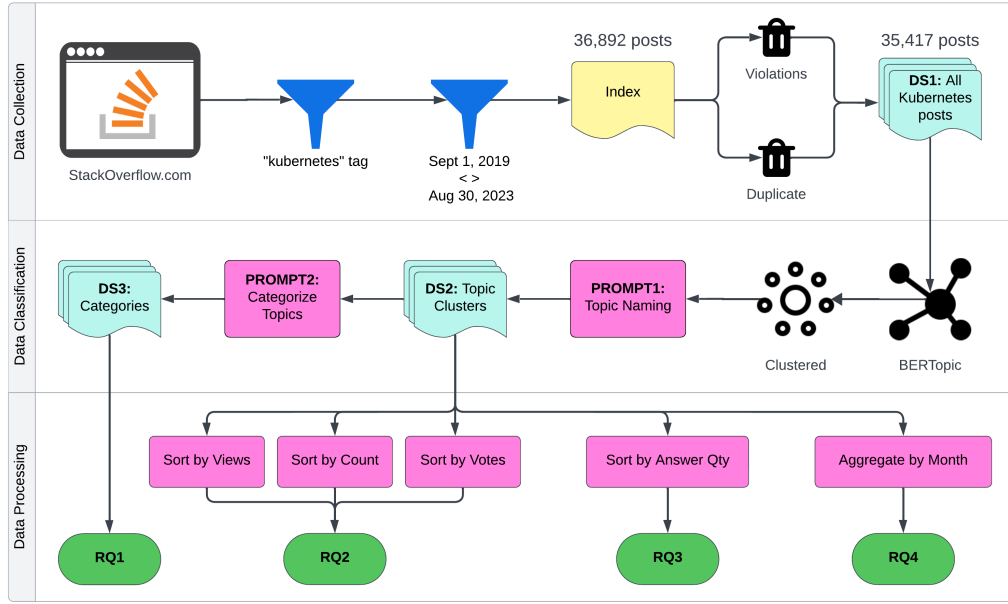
Data Collection

StackOverflow.com

"kubernetes" tag

Sept 1, 2019
< >
Aug 30, 2023

36,892 posts

Index

Violations

Duplicate

35,417 posts

DS1: All Kubernetes posts

Data Classification

BERTopic

Clustered

PROMPT1: Topic Naming

DS2: Topic Clusters

PROMPT2: Categorize Topics

DS3: Categories

Data Processing

Sort by Views

Sort by Count

Sort by Votes

Sort by Answer Qty

Aggregate by Month

RQ1

RQ2

RQ3

RQ4